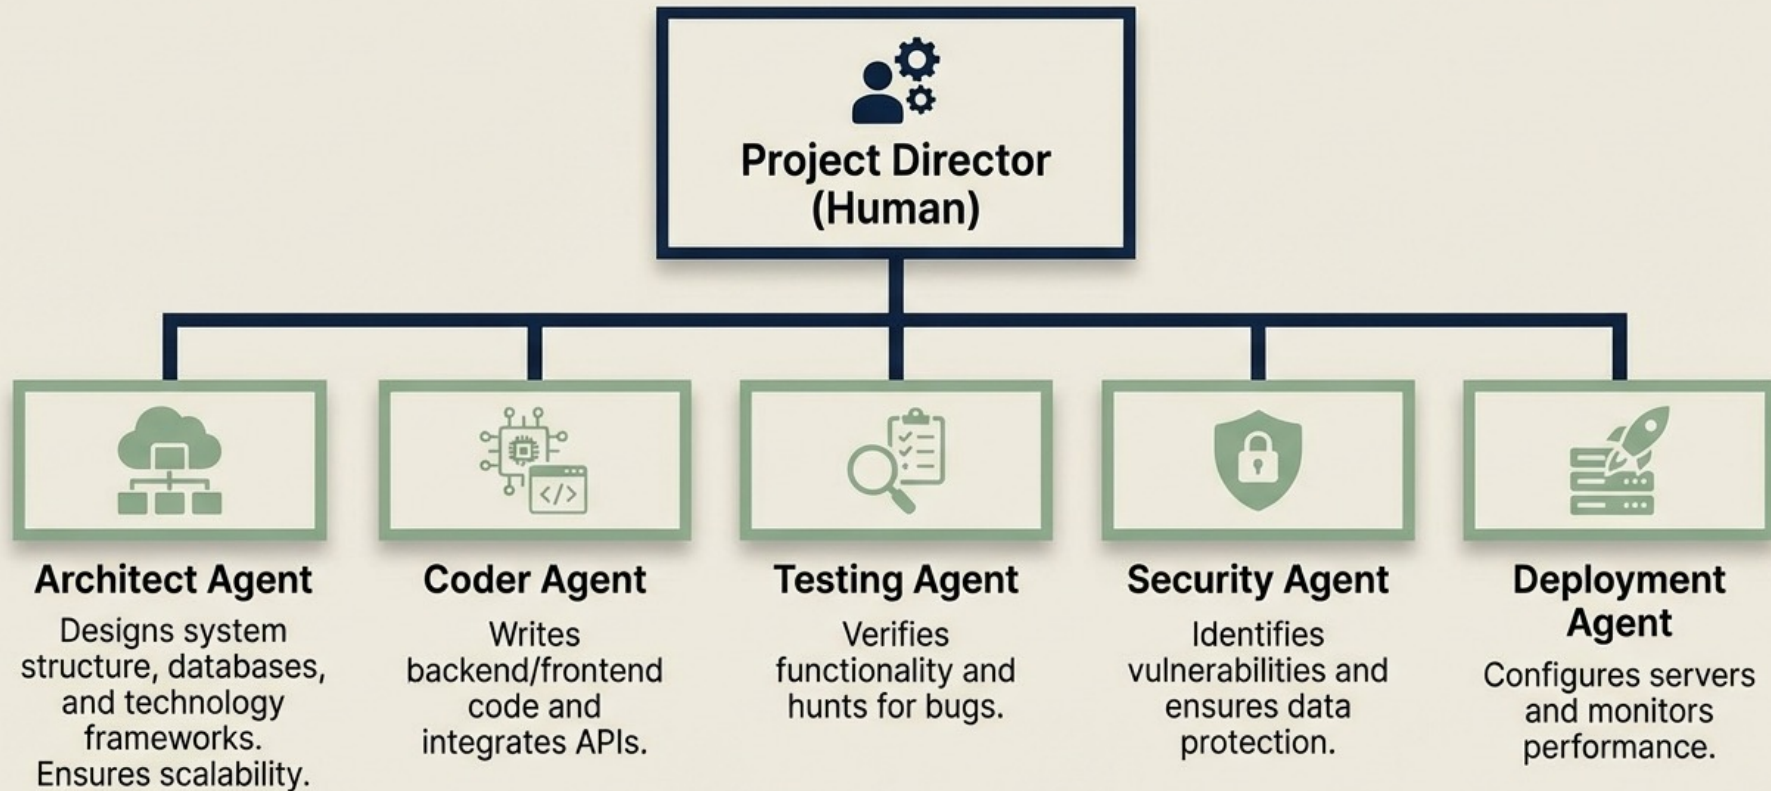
Project Director (Human)

Architect Agent
Designs system structure, databases, and technology frameworks. Ensures scalability.

Coder Agent
Writes backend/frontend code and integrates APIs.

Testing Agent
Verifies functionality and hunts for bugs.

Security Agent
Identifies vulnerabilities and ensures data protection.

Deployment Agent
Configures servers and monitors performance.